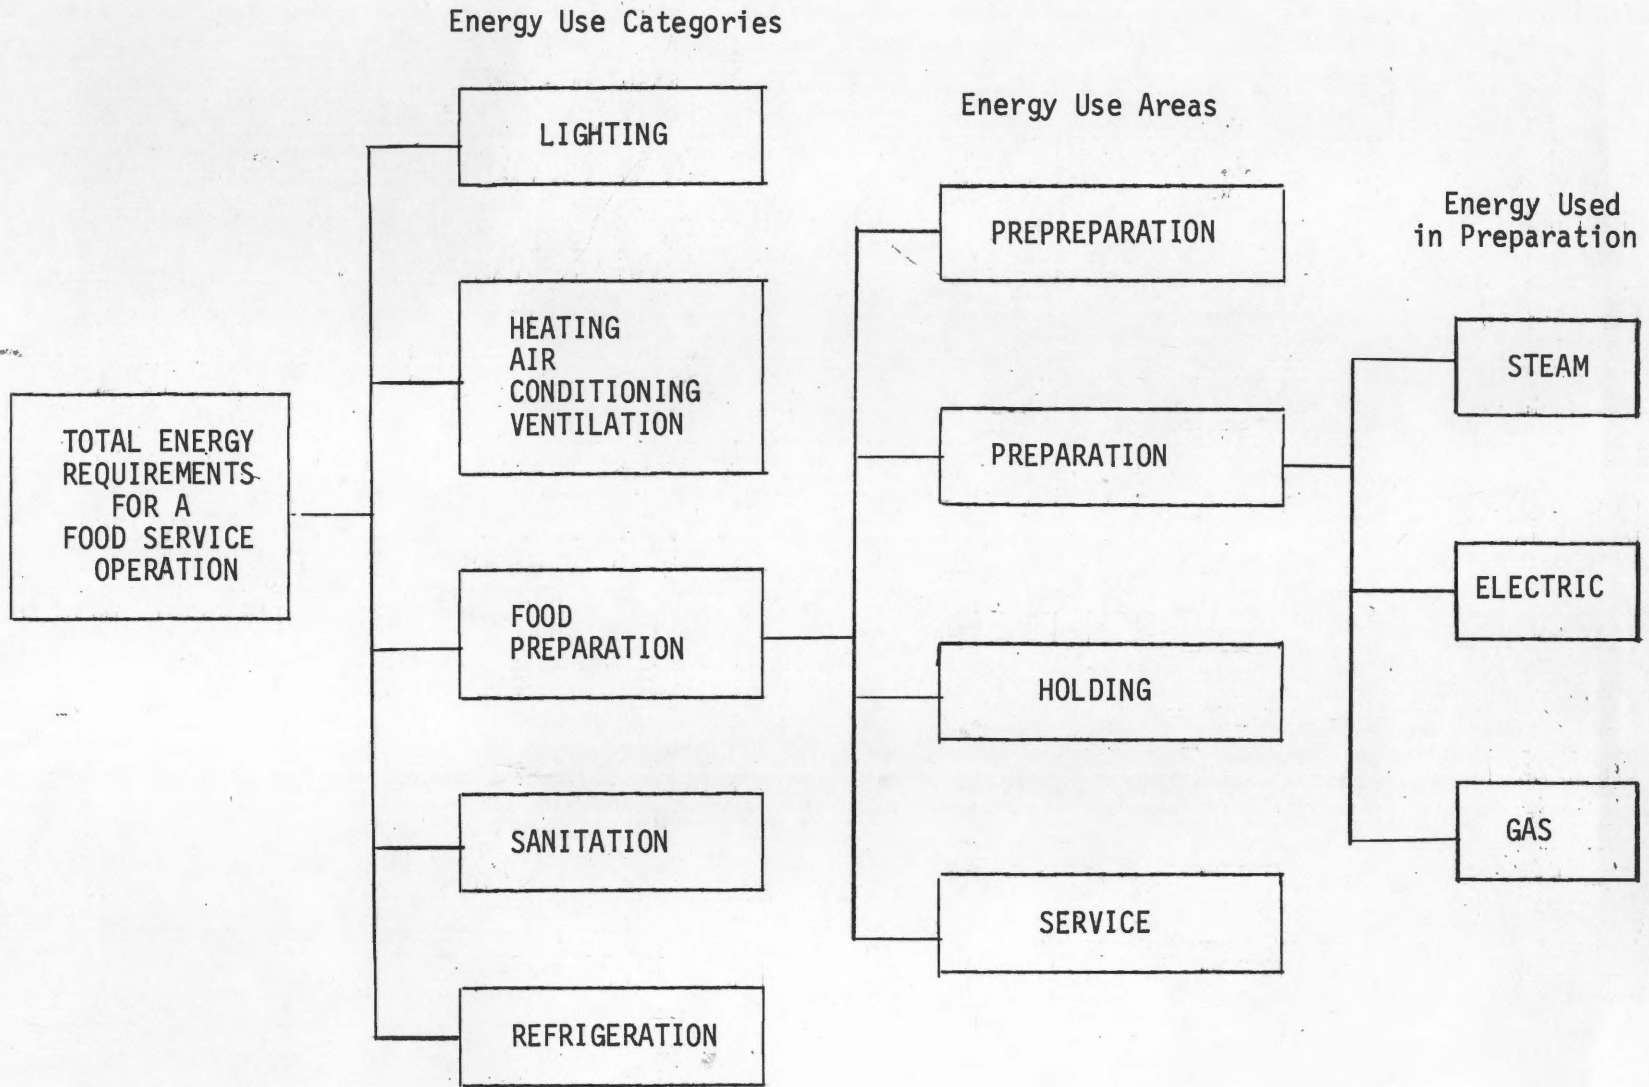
Energy Use Categories

Energy Use Areas

Energy Used in Preparation

TOTAL ENERGY REQUIREMENTS FOR A FOOD SERVICE OPERATION

LIGHTING

HEATING AIR CONDITIONING VENTILATION

FOOD PREPARATION

SANITATION

REFRIGERATION

PREPREPARATION

PREPARATION

HOLDING

SERVICE

STEAM

ELECTRIC

GAS